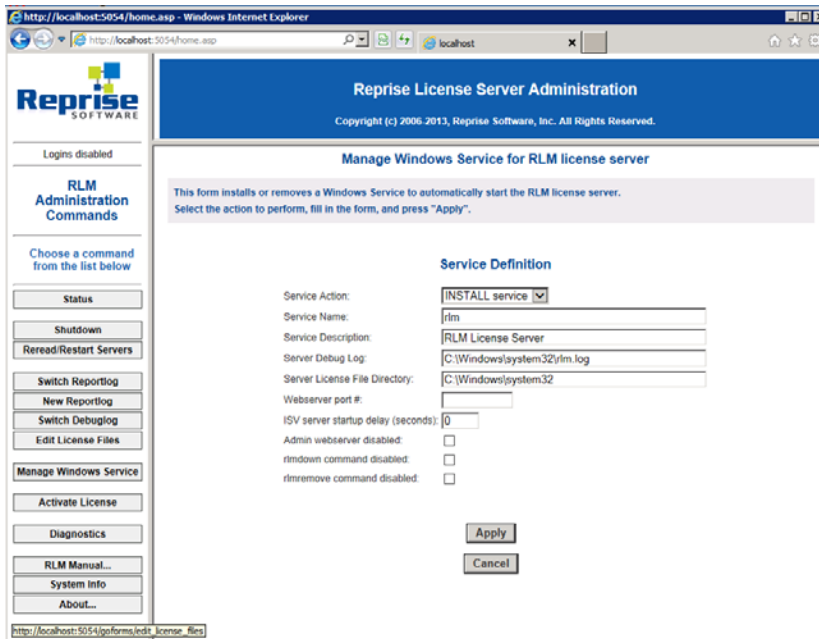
http://localhost:5054/home.asp - Windows Internet Explorer

http://localhost:5054/home.asp

localhost

Reprise SOFTWARE

Reprise License Server Administration

Copyright (c) 2006-2013, Reprise Software, Inc. All Rights Reserved.

Logins disabled

RLM Administration Commands

Choose a command from the list below

Status

Shutdown

Reread/Restart Servers

Switch Reportlog

New Reportlog

Switch Debuglog

Edit License Files

Manage Windows Service

Activate License

Diagnostics

RLM Manual...

System Info

About...

Manage Windows Service for RLM license server

This form installs or removes a Windows Service to automatically start the RLM license server. Select the action to perform, fill in the form, and press "Apply".

Service Definition

| | |
|---|---|
| Service Action: | INSTALL service |
| Service Name: | rlm |
| Service Description: | RLM License Server |
| Server Debug Log: | C:\Windows\system32\rlm.log |
| Server License File Directory: | C:\Windows\system32 |
| Webserver port #: | |
| ISV server startup delay (seconds): | 0 |
| Admin webserver disabled: | |
| rlmdown command disabled: | |
| rlmremove command disabled: | |

Apply

Cancel

http://localhost:5054/goforms/edit_license_files